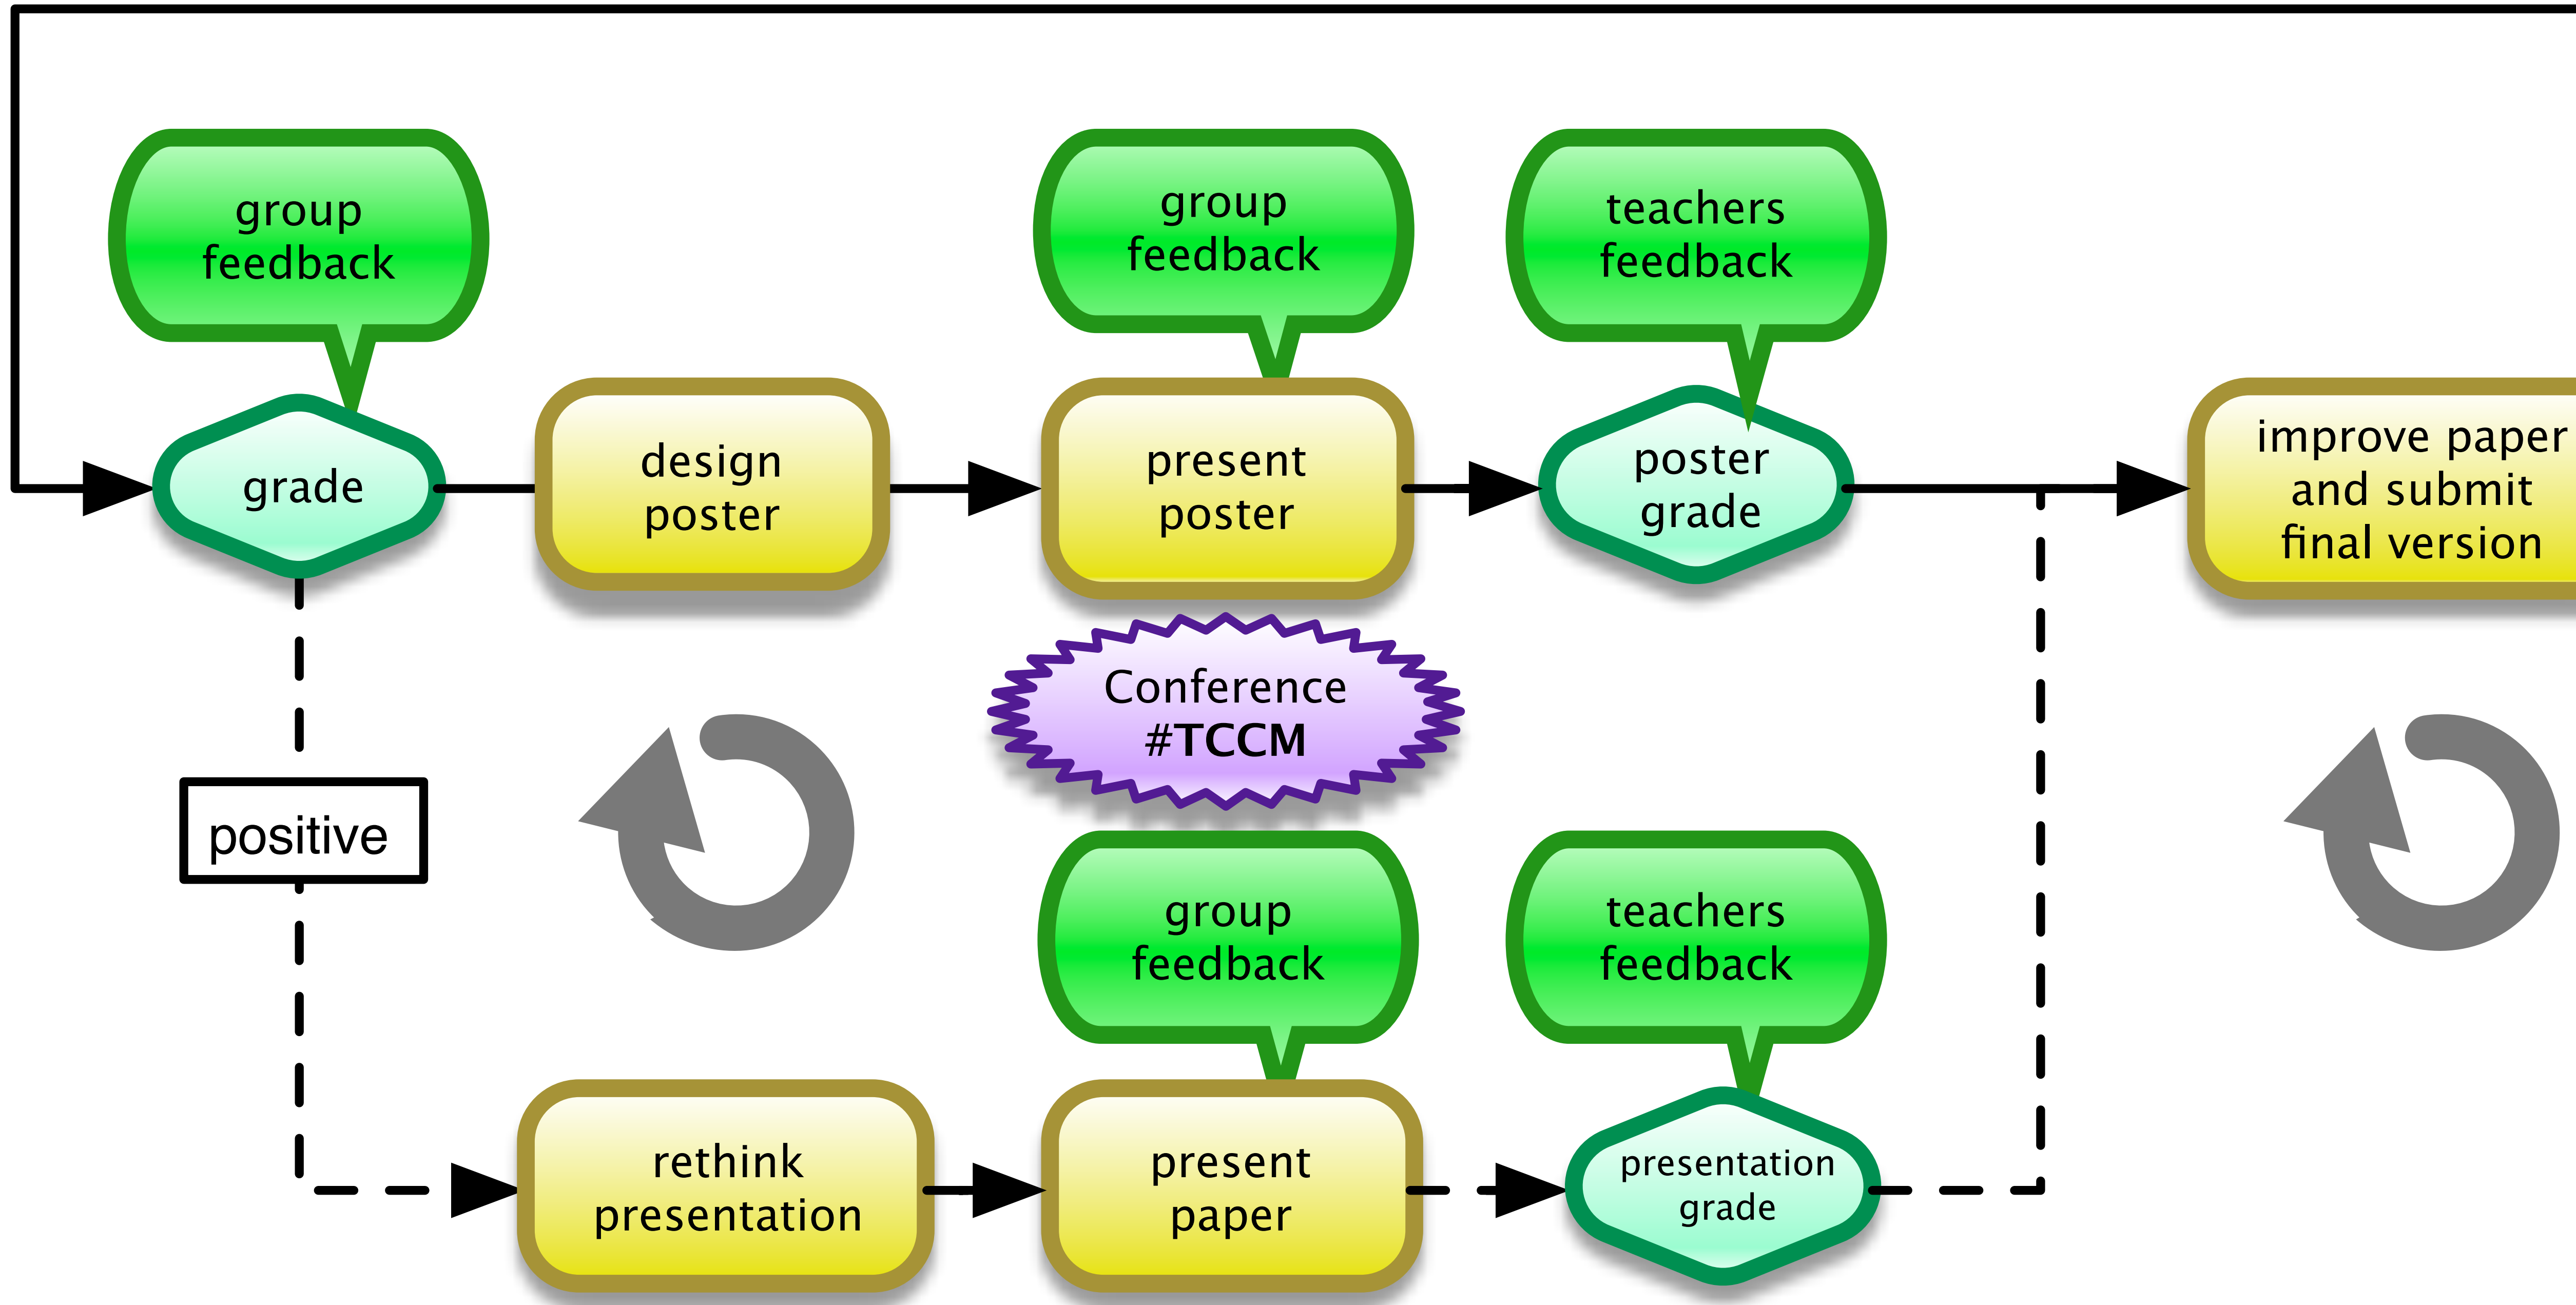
group feedback

group feedback

teachers feedback

grade

design poster

present poster

poster grade

improve paper and submit final version

Conference #TCCM

positive

group feedback

teachers feedback

rethink presentation

present paper

presentation grade